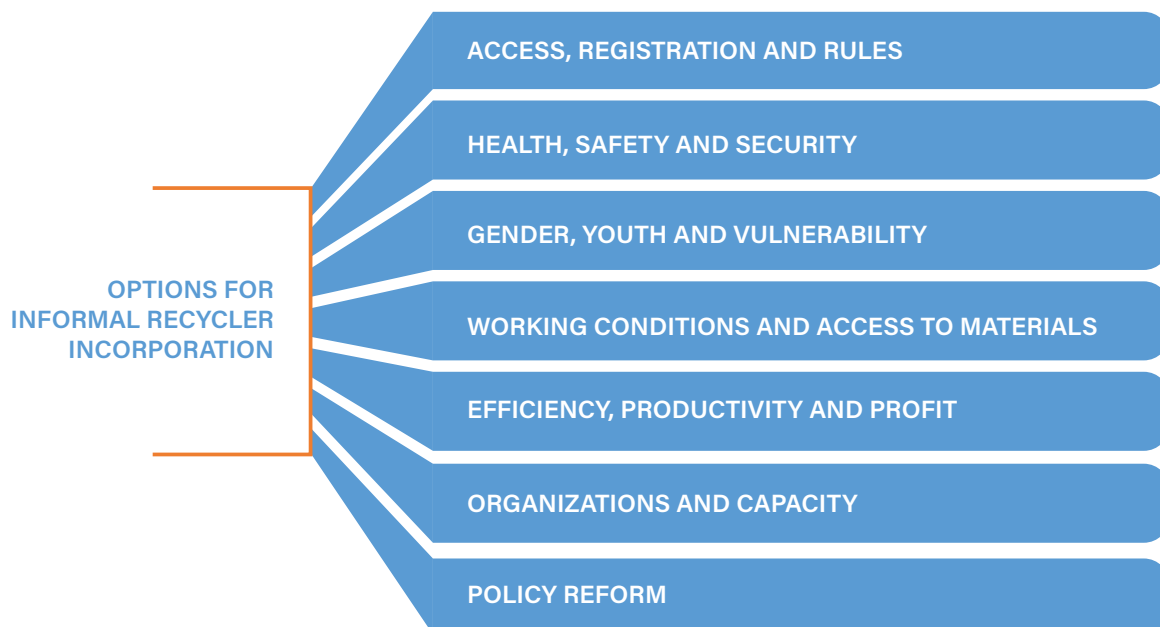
OPTIONS FOR INFORMAL RECYCLER INCORPORATION

ACCESS, REGISTRATION AND RULES

HEALTH, SAFETY AND SECURITY

GENDER, YOUTH AND VULNERABILITY

WORKING CONDITIONS AND ACCESS TO MATERIALS

EFFICIENCY, PRODUCTIVITY AND PROFIT

ORGANIZATIONS AND CAPACITY

POLICY REFORM